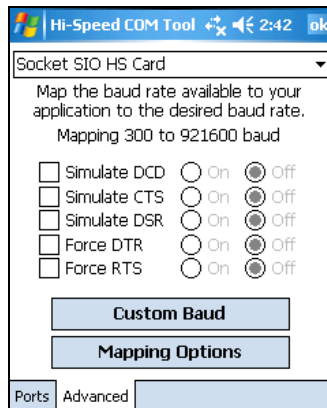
Hi-Speed COM Tool 2:42 ok

Socket SIO HS Card

Map the baud rate available to your application to the desired baud rate.

Mapping 300 to 921600 baud

Simulate DCD On Off
Simulate CTS On Off
Simulate DSR On Off
Force DTR On Off
Force RTS On Off

Custom Baud

Mapping Options

Ports Advanced